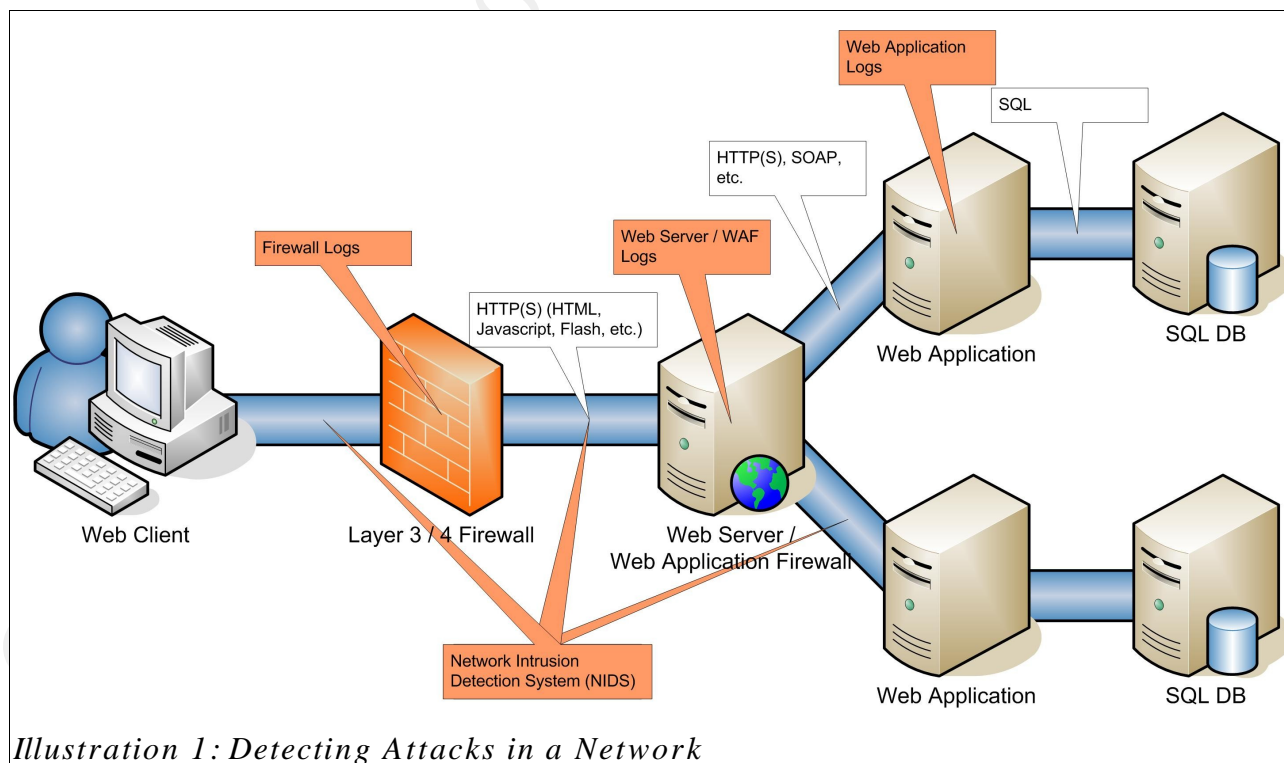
Web Application Logs

SQL

HTTP(S), SOAP, etc.

Firewall Logs

Web Server / WAF Logs

HTTP(S) (HTML, Javascript, Flash, etc.)

Web Application

SQL DB

Web Client

Layer 3 / 4 Firewall

Web Server / Web Application Firewall

Network Intrusion Detection System (NIDS)

Web Application

SQL DB

Illustration 1: Detecting Attacks in a Network